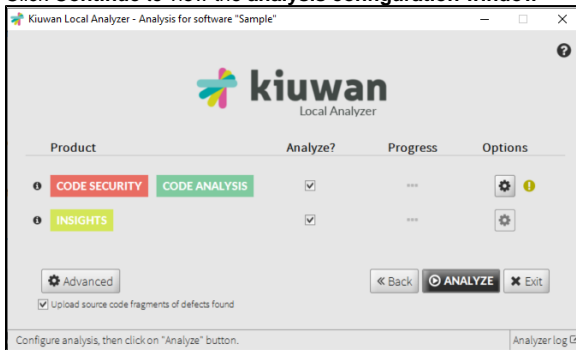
Click Continue to view the analysis configuration window

Kiuwan Local Analyzer - Analysis for software "Sample"

kiuwan
Local Analyzer

| Product | Analyze? | Progress | Options |
|---|---|---|---|
| CODE SECURITY CODE ANALYSIS | ☑ | ... | |
| INSIGHTS | ☑ | ... | |

Advanced

☑ Upload source code fragments of defects found

« Back ANALYZE ✖ Exit

Configure analysis, then click on "Analyze" button.

Analyzer log